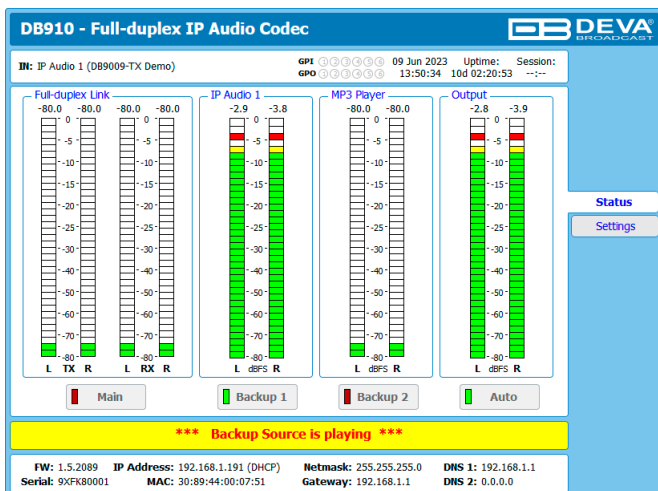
DB910 - Full-duplex IP Audio Codec

DEVA BROADCAST

IN: IP Audio 1 (DB9009-TX Demo)

GPI ① ② ③ ④ ⑤ ⑥
GPO ① ② ③ ④ ⑤ ⑥

09 Jun 2023 13:50:34

Uptime: 10d 02:20:53

Session: --:--

Full-duplex Link

-80.0 -80.0 -80.0 -80.0

L TX R L RX R

IP Audio 1

-2.9 -3.8

L dBFS R

MP3 Player

-80.0 -80.0

L dBFS R

Output

-2.8 -3.9

L dBFS R

0 -5 -10 -15 -20 -25 -30 -35 -40 -45 -50 -55 -60 -65 -70 -75 -80

Main

Backup 1

Backup 2

Auto

*** Backup Source is playing ***

Status

Settings

FW: 1.5.2089 IP Address: 192.168.1.191 (DHCP) Netmask: 255.255.255.0 DNS 1: 192.168.1.1

Serial: 9XFK80001 MAC: 30:89:44:00:07:51 Gateway: 192.168.1.1 DNS 2: 0.0.0.0